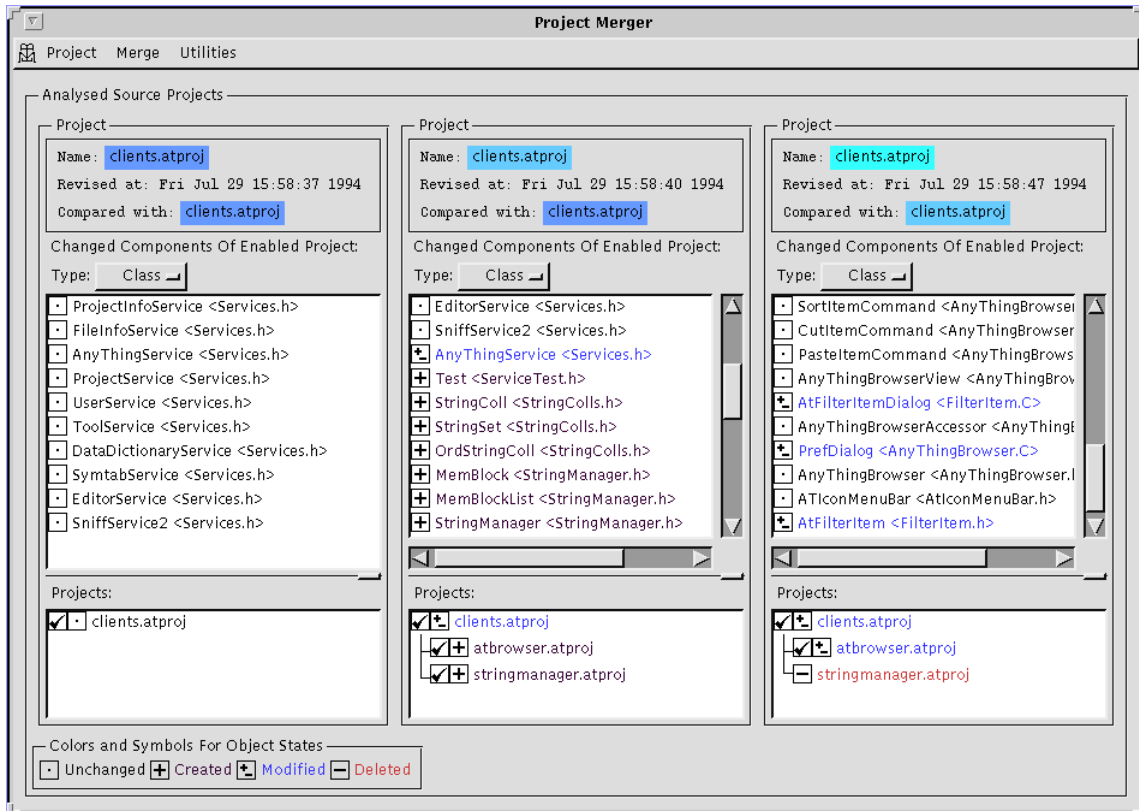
Project Merger

Project Merge Utilities

Analysed Source Projects

Project

Name: clients.atproj

Revised at: Fri Jul 29 15:58:37 1994

Compared with: clients.atproj

Changed Components Of Enabled Project:

Type: Class

ProjectInfoService <Services.h>
FileInfoService <Services.h>
AnyThingService <Services.h>
ProjectService <Services.h>
UserService <Services.h>
ToolService <Services.h>
DataDictionaryService <Services.h>
SymtabService <Services.h>
EditorService <Services.h>
SniffService2 <Services.h>

Projects:

clients.atproj

Project

Name: clients.atproj

Revised at: Fri Jul 29 15:58:40 1994

Compared with: clients.atproj

Changed Components Of Enabled Project:

Type: Class

EditorService <Services.h>
SniffService2 <Services.h>
AnyThingService <Services.h>
Test <ServiceTest.h>
StringColl <StringColls.h>
StringSet <StringColls.h>
OrdStringColl <StringColls.h>
MemBlock <StringManager.h>
MemBlockList <StringManager.h>
StringManager <StringManager.h>

Projects:

clients.atproj
atbrowser.atproj
stringmanager.atproj

Project

Name: clients.atproj

Revised at: Fri Jul 29 15:58:47 1994

Compared with: clients.atproj

Changed Components Of Enabled Project:

Type: Class

SortItemCommand <AnyThingBrowser
CutItemCommand <AnyThingBrowser
PasteItemCommand <AnyThingBrows
AnyThingBrowserView <AnyThingBrov
AtFilterItemDialog <FilterItem.C>
AnyThingBrowserAccessor <AnyThingE
PrefDialog <AnyThingBrowser.C>
AnyThingBrowser <AnyThingBrowser.l
ATIconMenuBar <AtIconMenuBar.h>
AtFilterItem <FilterItem.h>

Projects:

clients.atproj
atbrowser.atproj
stringmanager.atproj

Colors and Symbols For Object States

Unchanged Created Modified Deleted